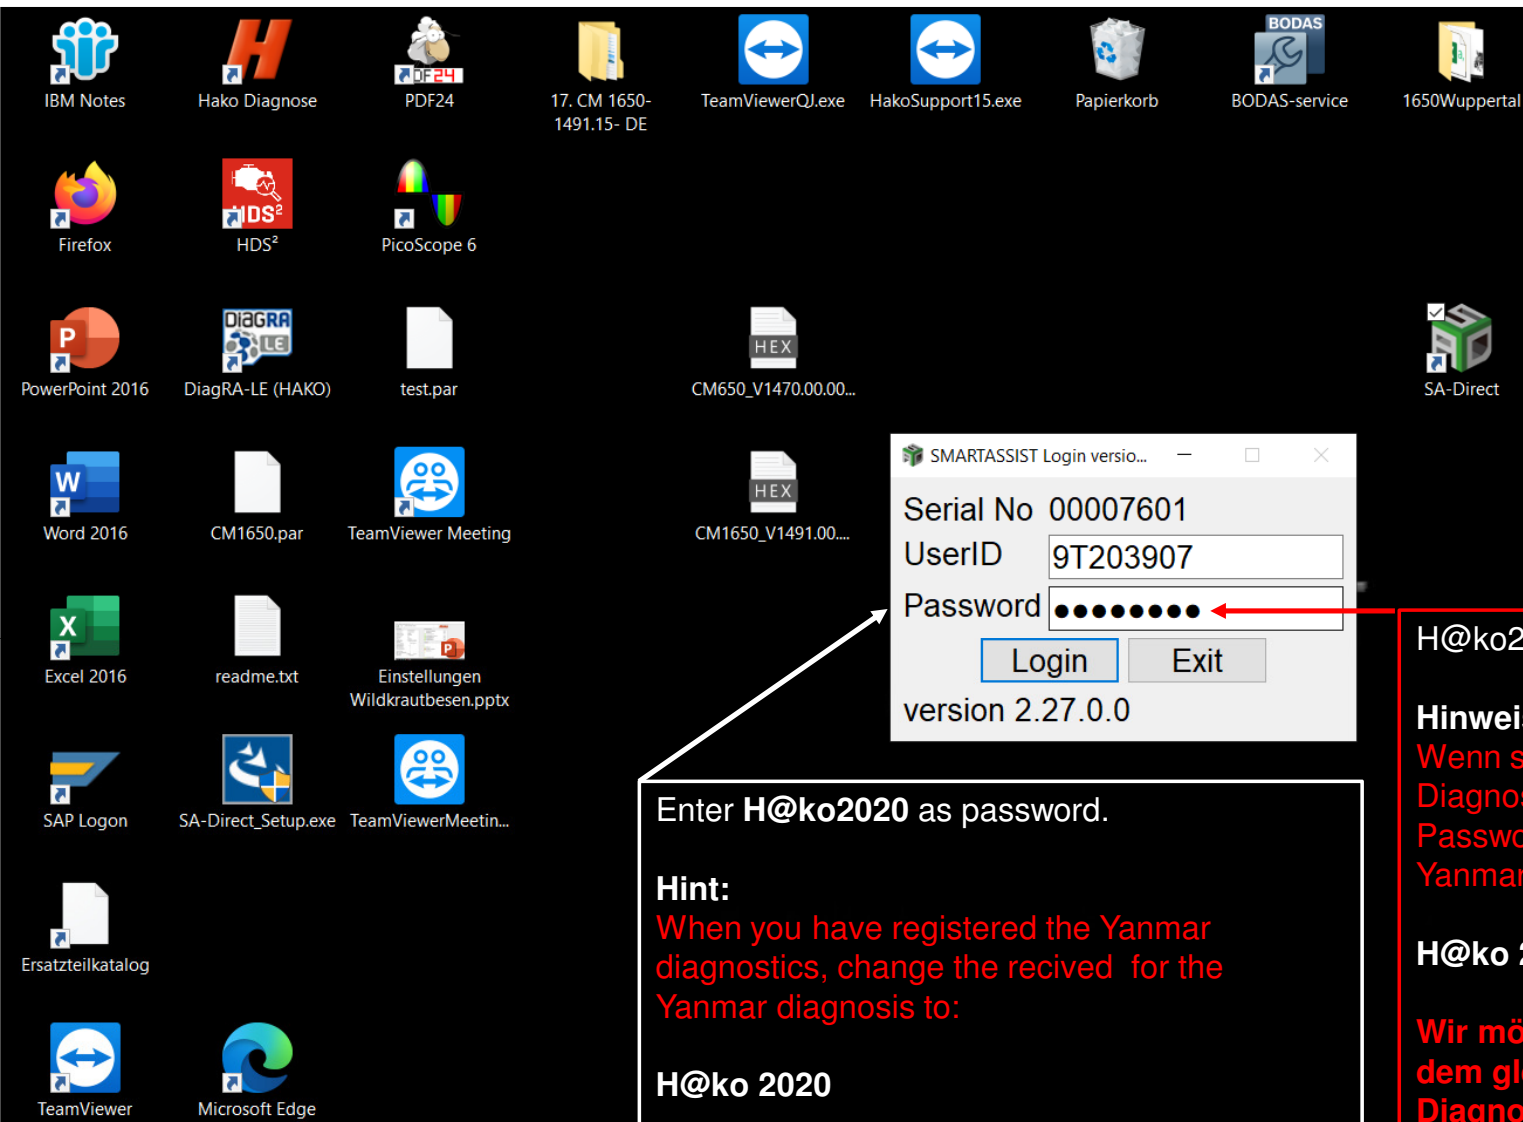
IBM Notes
Hako Diagnose
PDF24
17. CM 1650-1491.15- DE
TeamViewerQJ.exe
HakoSupport15.exe
Papierkorb
BODAS
BODAS-service
1650Wuppertal

Firefox
HDS²
PicoScope 6

PowerPoint 2016
DiagRA-LE (HAKO)
test.par
HEX
CM650_V1470.00.00...
SA-Direct

Word 2016
CM1650.par
TeamViewer Meeting
HEX
CM1650_V1491.00....

SMARTASSIST Login versio...
Serial No 00007601
UserID 9T203907
Password ••••••••
Login
Exit
version 2.27.0.0

Excel 2016
readme.txt
Einstellungen Wildkrautbesen.pptx

SAP Logon
SA-Direct_Setup.exe
TeamViewerMeetin...

Ersatzteilkatalog

TeamViewer
Microsoft Edge

Enter **H@ko2020** as password.

**Hint:**
When you have registered the Yanmar diagnostics, change the recived for the Yanmar diagnosis to:

**H@ko 2020**

H@ko2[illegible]

**Hinwei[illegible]**
Wenn s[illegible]
Diagno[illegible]
Passwo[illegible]
Yanmar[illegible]

**H@ko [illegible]**

**Wir mö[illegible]**
**dem gl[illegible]**
**Diagno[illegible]**